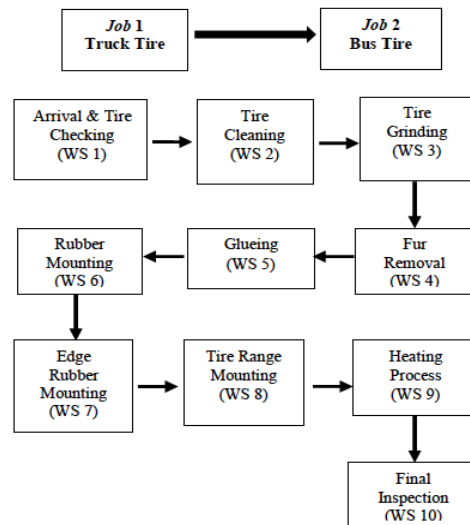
*Job* 1
Truck Tire

*Job* 2
Bus Tire

Arrival & Tire Checking
(WS 1)

Tire Cleaning
(WS 2)

Tire Grinding
(WS 3)

Fur Removal
(WS 4)

Glueing
(WS 5)

Rubber Mounting
(WS 6)

Edge Rubber Mounting
(WS 7)

Tire Range Mounting
(WS 8)

Heating Process
(WS 9)

Final Inspection
(WS 10)